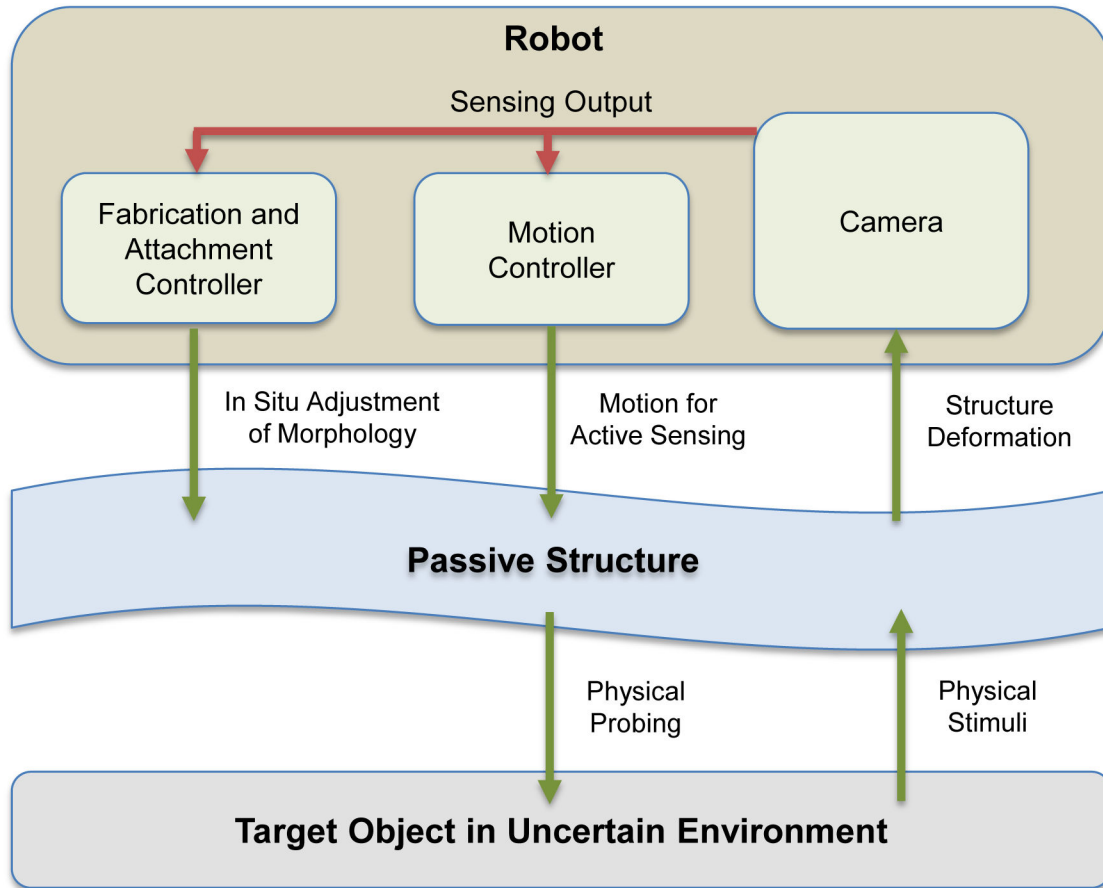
Robot

Sensing Output

Fabrication and Attachment Controller

Motion Controller

Camera

In Situ Adjustment of Morphology

Motion for Active Sensing

Structure Deformation

Passive Structure

Physical Probing

Physical Stimuli

Target Object in Uncertain Environment